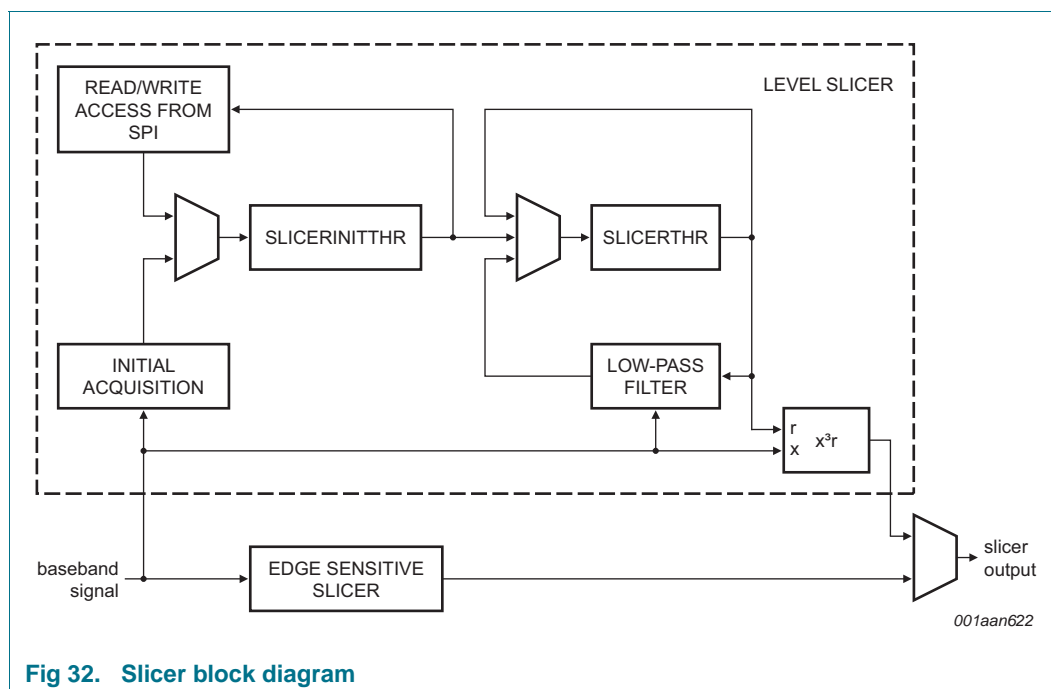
LEVEL SLICER

READ/WRITE ACCESS FROM SPI

SLICERINITTHR

SLICERTHR

INITIAL ACQUISITION

LOW-PASS FILTER

r
x
$x^3r$

baseband signal

EDGE SENSITIVE SLICER

slicer output

001aan622

Fig 32. Slicer block diagram